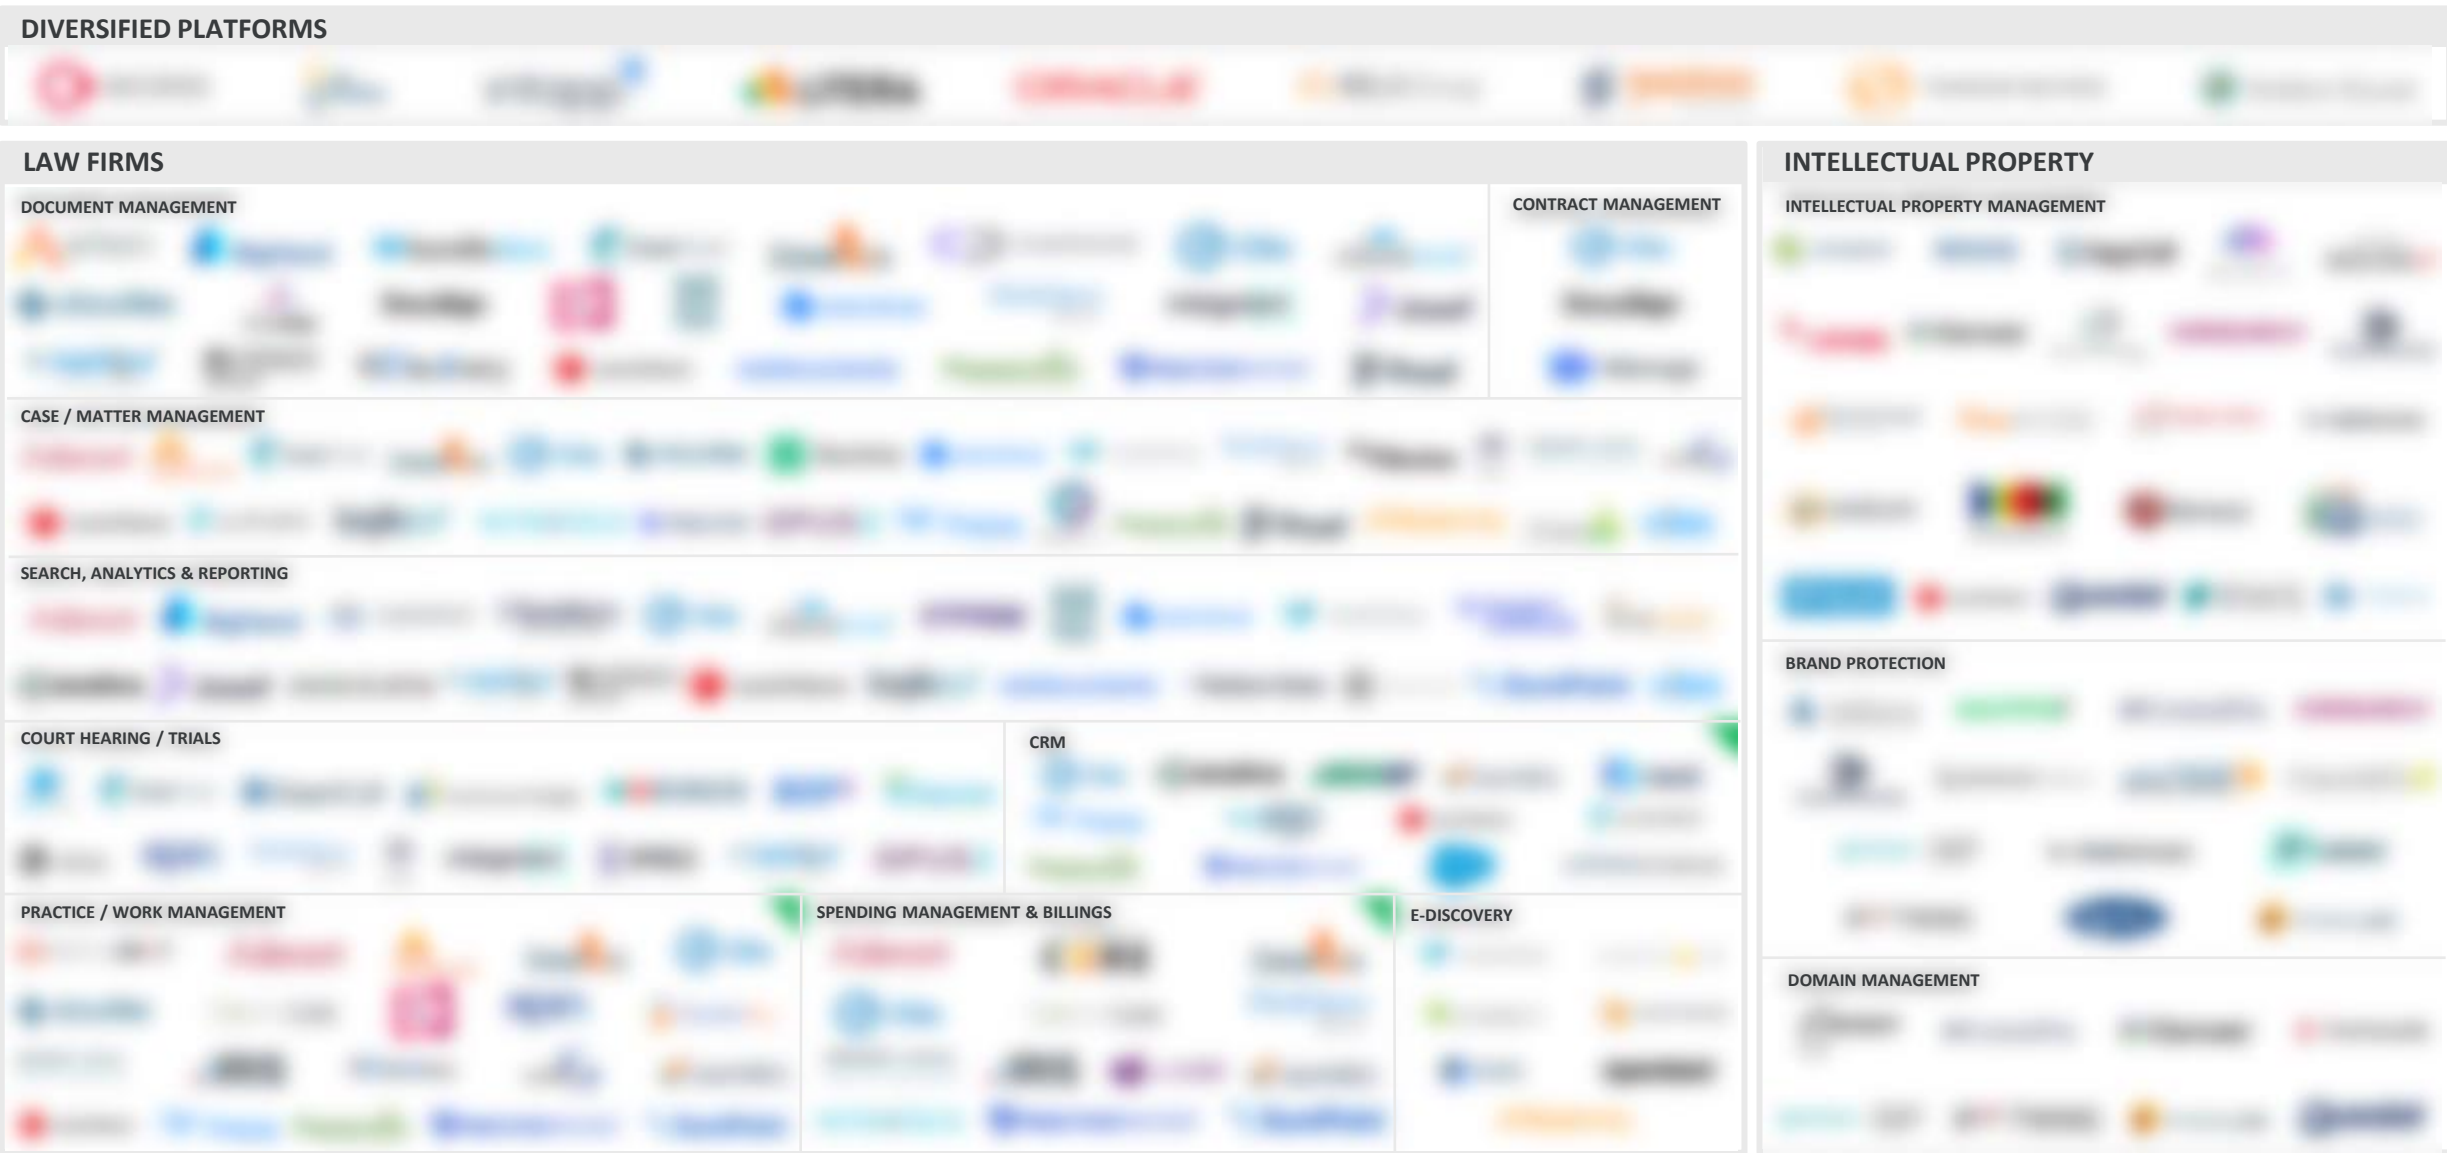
DIVERSIFIED PLATFORMS

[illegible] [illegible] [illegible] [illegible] ORACLE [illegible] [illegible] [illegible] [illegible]

LAW FIRMS

DOCUMENT MANAGEMENT

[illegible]

CONTRACT MANAGEMENT

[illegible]

CASE / MATTER MANAGEMENT

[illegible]

SEARCH, ANALYTICS & REPORTING

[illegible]

COURT HEARING / TRIALS

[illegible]

CRM

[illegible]

PRACTICE / WORK MANAGEMENT

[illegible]

SPENDING MANAGEMENT & BILLINGS

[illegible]

E-DISCOVERY

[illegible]

INTELLECTUAL PROPERTY

INTELLECTUAL PROPERTY MANAGEMENT

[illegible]

BRAND PROTECTION

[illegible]

DOMAIN MANAGEMENT

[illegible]